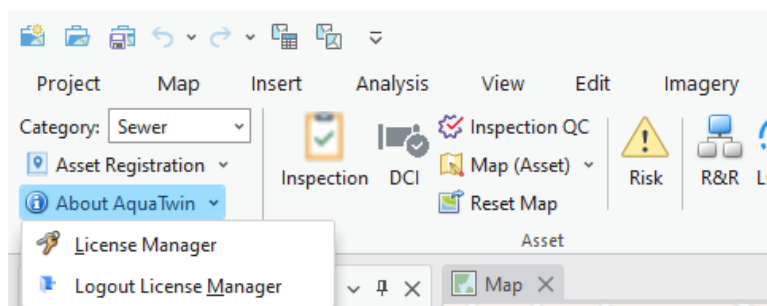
Project Map Insert Analysis View Edit Imagery

Category: Sewer

Asset Registration

About AquaTwin

Inspection DCI Inspection QC Map (Asset) Reset Map Risk R&R L

Asset

License Manager

Logout License Manager

Map